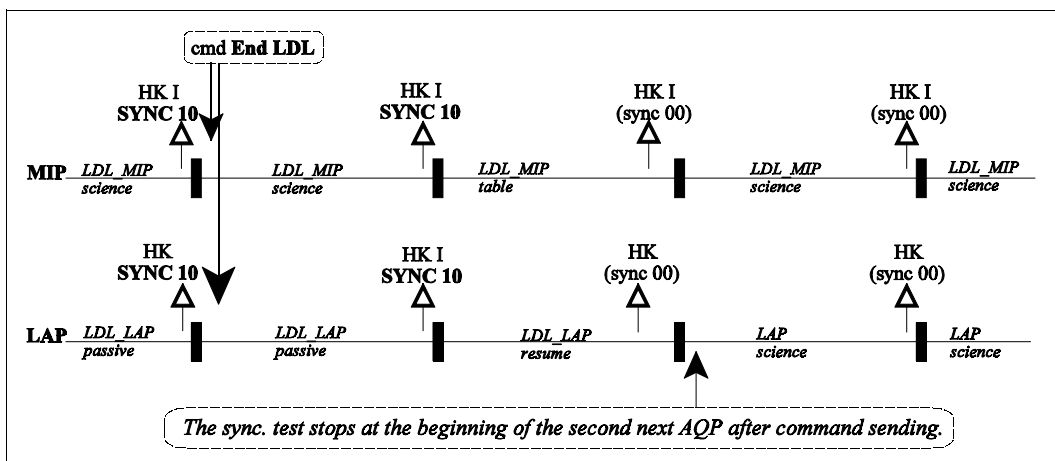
cmd **End LDL**

HK I
**SYNC 10**

HK I
**SYNC 10**

HK I
(sync 00)

HK I
(sync 00)

**MIP**

*LDL_MIP*
*science*

*LDL_MIP*
*science*

*LDL_MIP*
*table*

*LDL_MIP*
*science*

*LDL_MIP*
*science*

HK
**SYNC 10**

HK I
**SYNC 10**

HK
(sync 00)

HK
(sync 00)

**LAP**

*LDL_LAP*
*passive*

*LDL_LAP*
*passive*

*LDL_LAP*
*resume*

*LAP*
*science*

*LAP*
*science*

*The sync. test stops at the beginning of the second next AQP after command sending.*